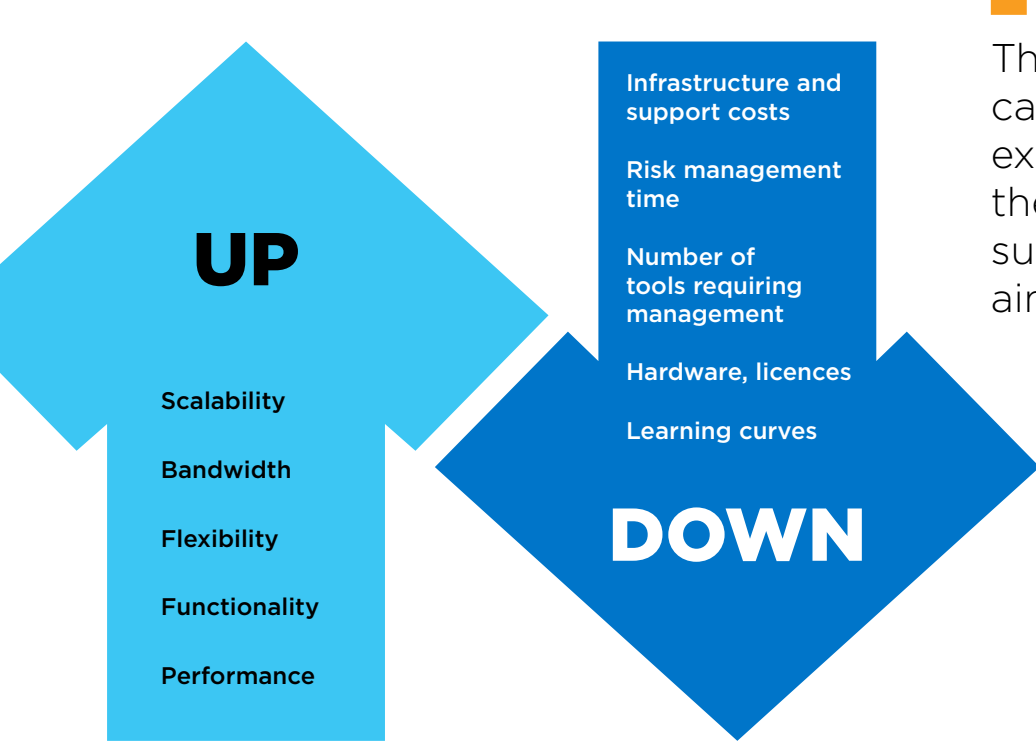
UP

Scalability

Bandwidth

Flexibility

Functionality

Performance

Infrastructure and support costs

Risk management time

Number of tools requiring management

Hardware, licences

Learning curves

DOWN

Th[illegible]
ca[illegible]
ex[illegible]
th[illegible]
su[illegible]
ai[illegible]